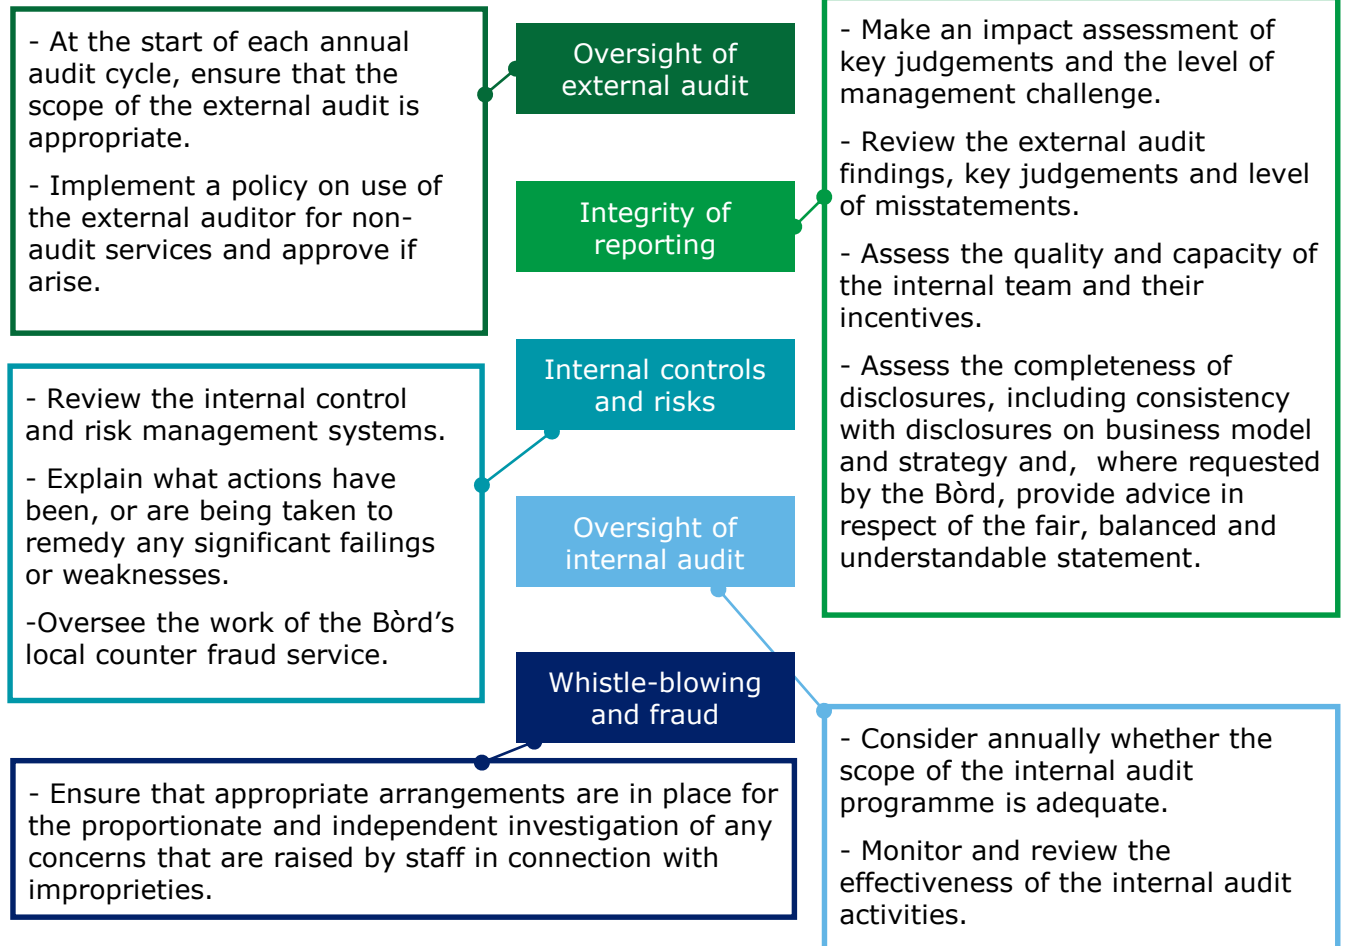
- At the start of each annual audit cycle, ensure that the scope of the external audit is appropriate.

- Implement a policy on use of the external auditor for non-audit services and approve if arise.

Oversight of external audit

Integrity of reporting

- Make an impact assessment of key judgements and the level of management challenge.

- Review the external audit findings, key judgements and level of misstatements.

- Assess the quality and capacity of the internal team and their incentives.

- Assess the completeness of disclosures, including consistency with disclosures on business model and strategy and, where requested by the Bòrd, provide advice in respect of the fair, balanced and understandable statement.

Internal controls and risks

- Review the internal control and risk management systems.

- Explain what actions have been, or are being taken to remedy any significant failings or weaknesses.

-Oversee the work of the Bòrd's local counter fraud service.

Oversight of internal audit

Whistle-blowing and fraud

- Ensure that appropriate arrangements are in place for the proportionate and independent investigation of any concerns that are raised by staff in connection with improprieties.

- Consider annually whether the scope of the internal audit programme is adequate.

- Monitor and review the effectiveness of the internal audit activities.